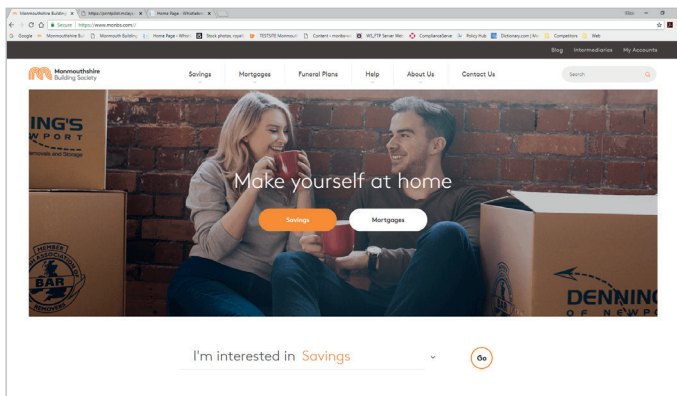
Monmouthshire Building | https://printpilot.mcloyc | Home Page - Whitelabel

Secure | https://www.monbs.com/

Google | Monmouthshire Bu | Monmouth Building | Home Page - Whitel | Stock photos, royal | TESTSITE Monmouth | Content - monbs | WS_FTP Server Web | ComplianceServe | Policy Hub | Dictionary.com | M | Competitors | Web

Blog | Intermediaries | My Accounts

Monmouthshire Building Society

Savings | Mortgages | Funeral Plans | Help | About Us | Contact Us

Search

ING'S
WPORT
emovals and Storage

MEMBER
ASSOCIATION OF
BAR
REMOVERS

DENNIN
OF NEWP

Make yourself at home

Savings | Mortgages

I'm interested in Savings

Go